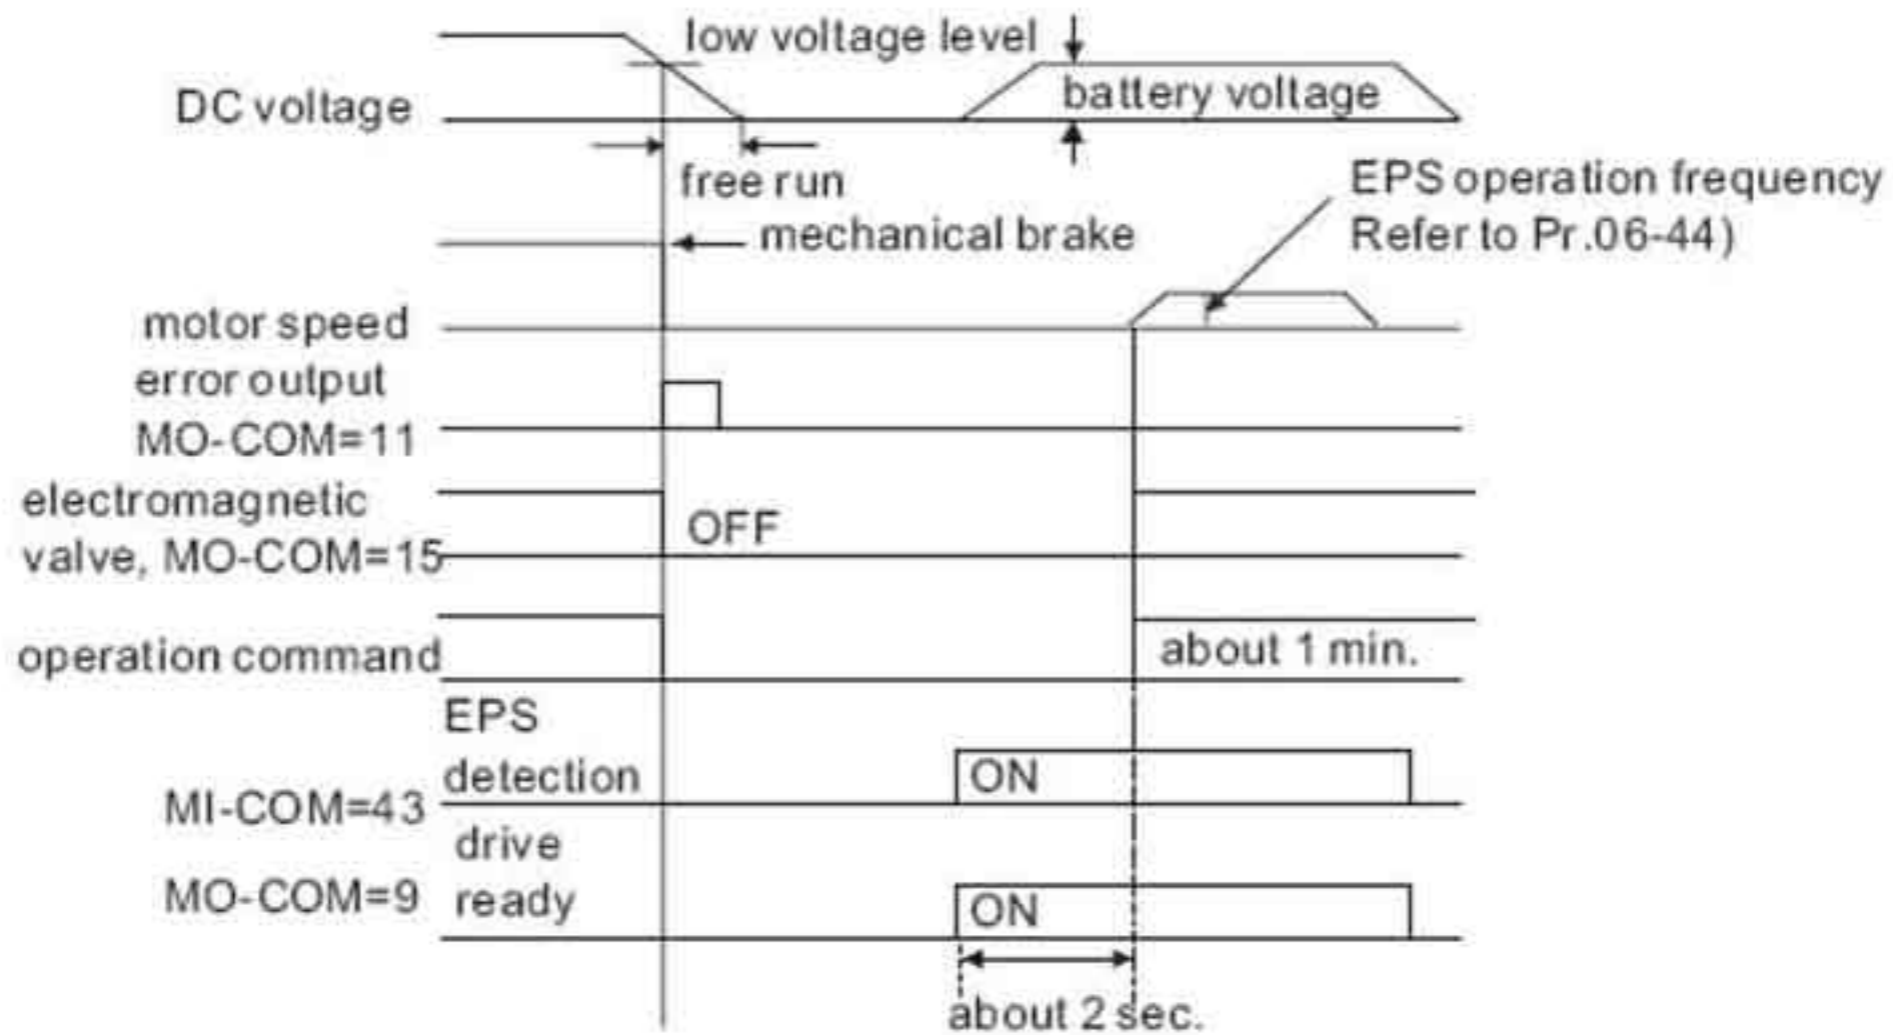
low voltage level

DC voltage

battery voltage

free run

EPS operation frequency
Refer to Pr.06-44)

mechanical brake

motor speed

error output
MO-COM=11

electromagnetic
valve, MO-COM=15

OFF

operation command

about 1 min.

EPS
detection
MI-COM=43

ON

drive
MO-COM=9
ready

ON

about 2 sec.